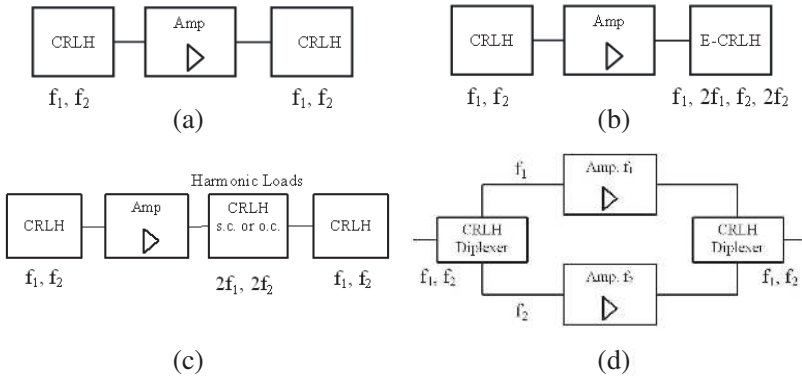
CRLH

Amp

CRLH

$f_1, f_2$

$f_1, f_2$

(a)

CRLH

Amp

E-CRLH

$f_1, f_2$

$f_1, 2f_1, f_2, 2f_2$

(b)

Harmonic Loads

CRLH

Amp

CRLH s.c. or o.c.

CRLH

$f_1, f_2$

$2f_1, 2f_2$

$f_1, f_2$

(c)

$f_1$

Amp. $f_1$

CRLH Diplexer

CRLH Diplexer

$f_1, f_2$

Amp. $f_2$

$f_1, f_2$

$f_2$

(d)